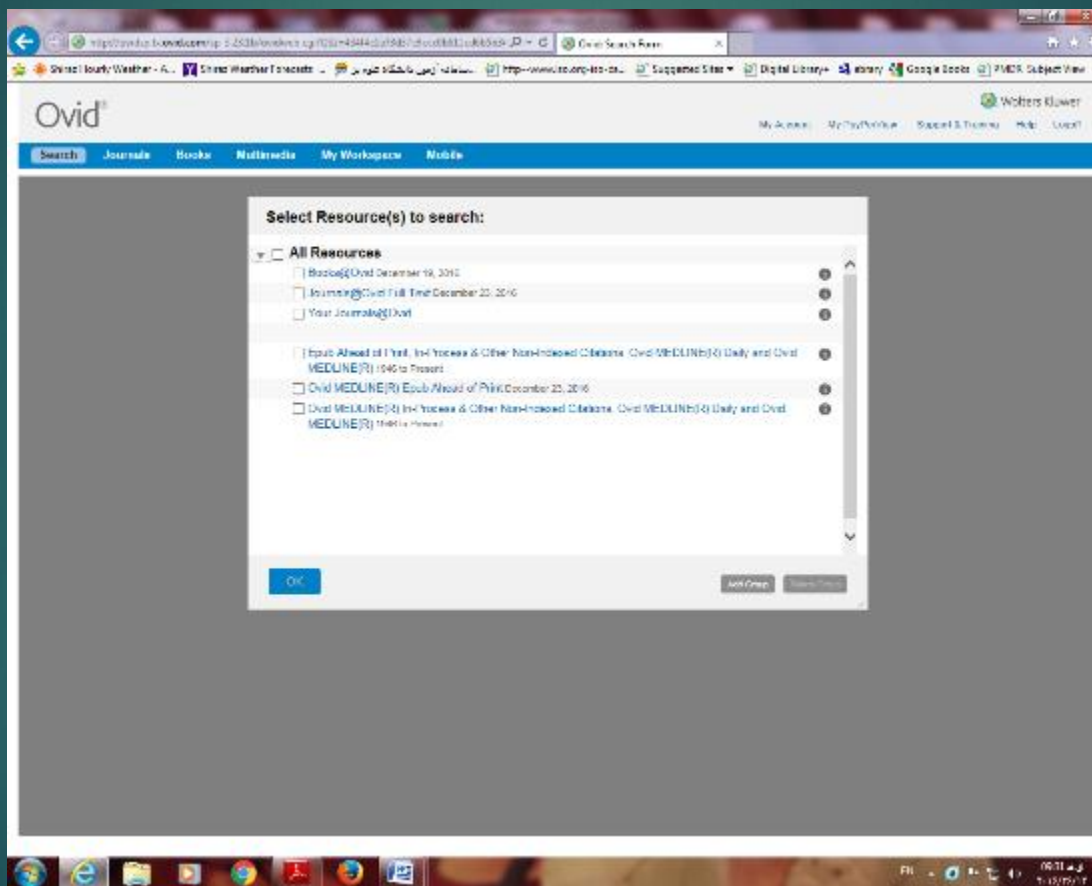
http://ovidsp.tx.ovid.com/sp-3.23.0b/ovidweb.cgi?QS2=49444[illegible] Ovid: Search Form

Shiraz Hourly Weather - A... Shiraz Weather Forecasts ... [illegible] http://www.iso.org/iso-ca... Suggested Sites Digital Library+ library Google Books PMDR Subject View

Ovid®

Wolters Kluwer

My Account My PayPerView Support & Training Help Logoff

Search Journals Books Multimedia My Workspace Mobile

Select Resource(s) to search:

All Resources

Books@Ovid December 19, 2016

Journals@Ovid Full Text December 23, 2016

Your Journals@Ovid

Epub Ahead of Print, In-Process & Other Non-Indexed Citations, Ovid MEDLINE(R) Daily and Ovid MEDLINE(R) 1946 to Present

Ovid MEDLINE(R) Epub Ahead of Print December 23, 2016

Ovid MEDLINE(R) In-Process & Other Non-Indexed Citations, Ovid MEDLINE(R) Daily and Ovid MEDLINE(R) 1946 to Present

OK

Add Group Delete Group

FA 09:31